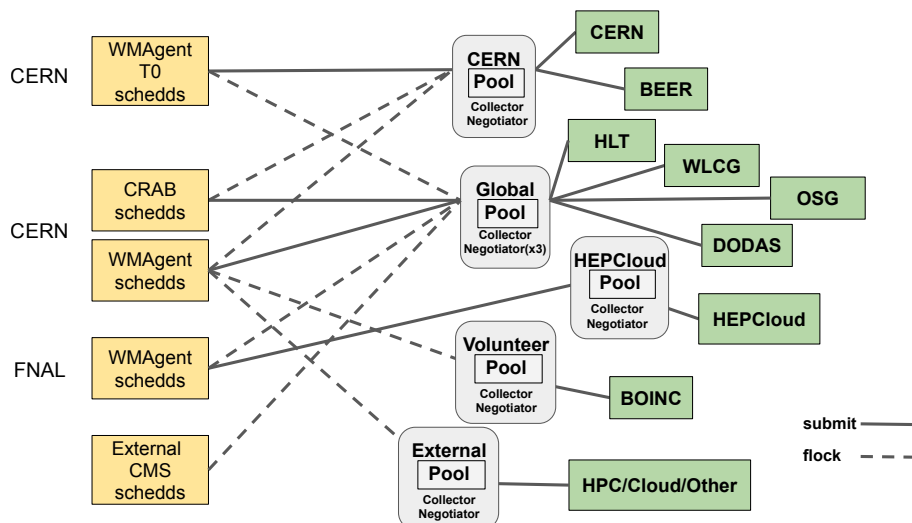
CERN

WMAgent
T0
schedds

CERN

CRAB
schedds

WMAgent
schedds

FNAL

WMAgent
schedds

External
CMS
schedds

CERN
Pool
Collector
Negotiator

Global
Pool
Collector
Negotiator(x3)

HEPCloud
Pool
Collector
Negotiator

Volunteer
Pool
Collector
Negotiator

External
Pool
Collector
Negotiator

CERN

BEER

HLT

WLCG

OSG

DODAS

HEPCloud

BOINC

HPC/Cloud/Other

submit

flock